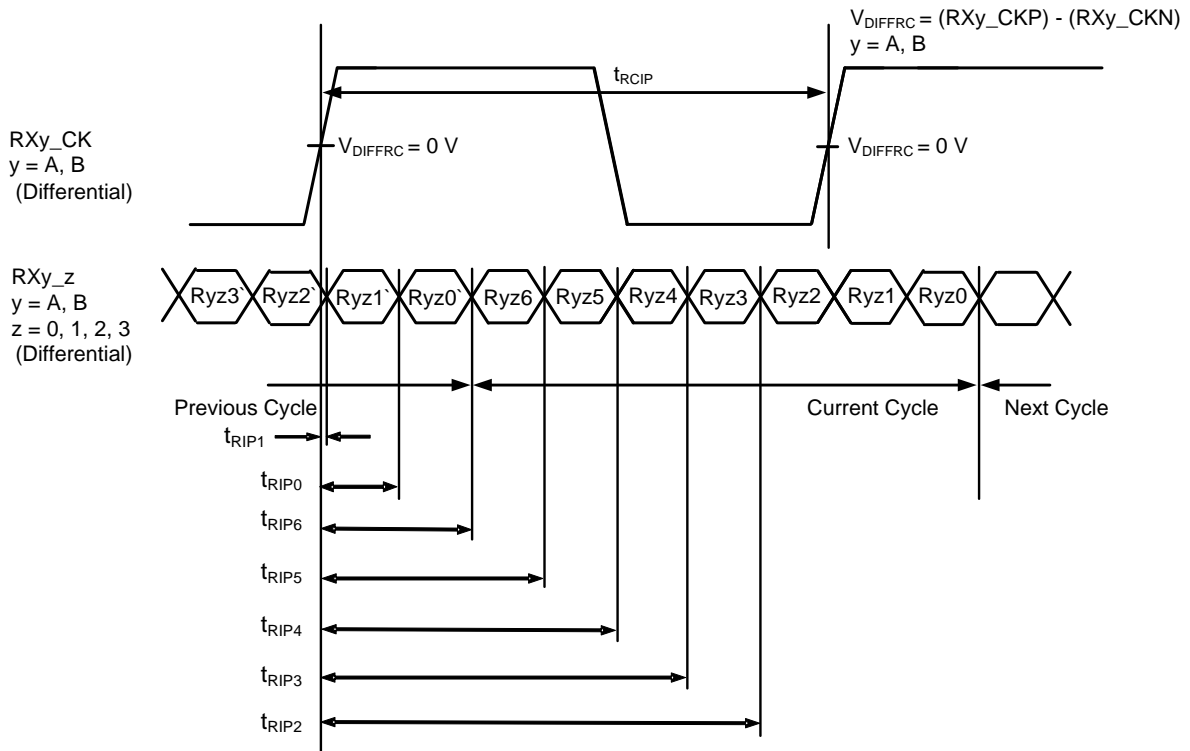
$V_{DIFFRC}$ = (RXy_CKP) - (RXy_CKN)
y = A, B

$t_{RCIP}$

RXy_CK
y = A, B
(Differential)

$V_{DIFFRC}$ = 0 V

$V_{DIFFRC}$ = 0 V

RXy_z
y = A, B
z = 0, 1, 2, 3
(Differential)

Ryz3` Ryz2` Ryz1` Ryz0` Ryz6 Ryz5 Ryz4 Ryz3 Ryz2 Ryz1 Ryz0

Previous Cycle

Current Cycle

Next Cycle

$t_{RIP1}$

$t_{RIP0}$

$t_{RIP6}$

$t_{RIP5}$

$t_{RIP4}$

$t_{RIP3}$

$t_{RIP2}$